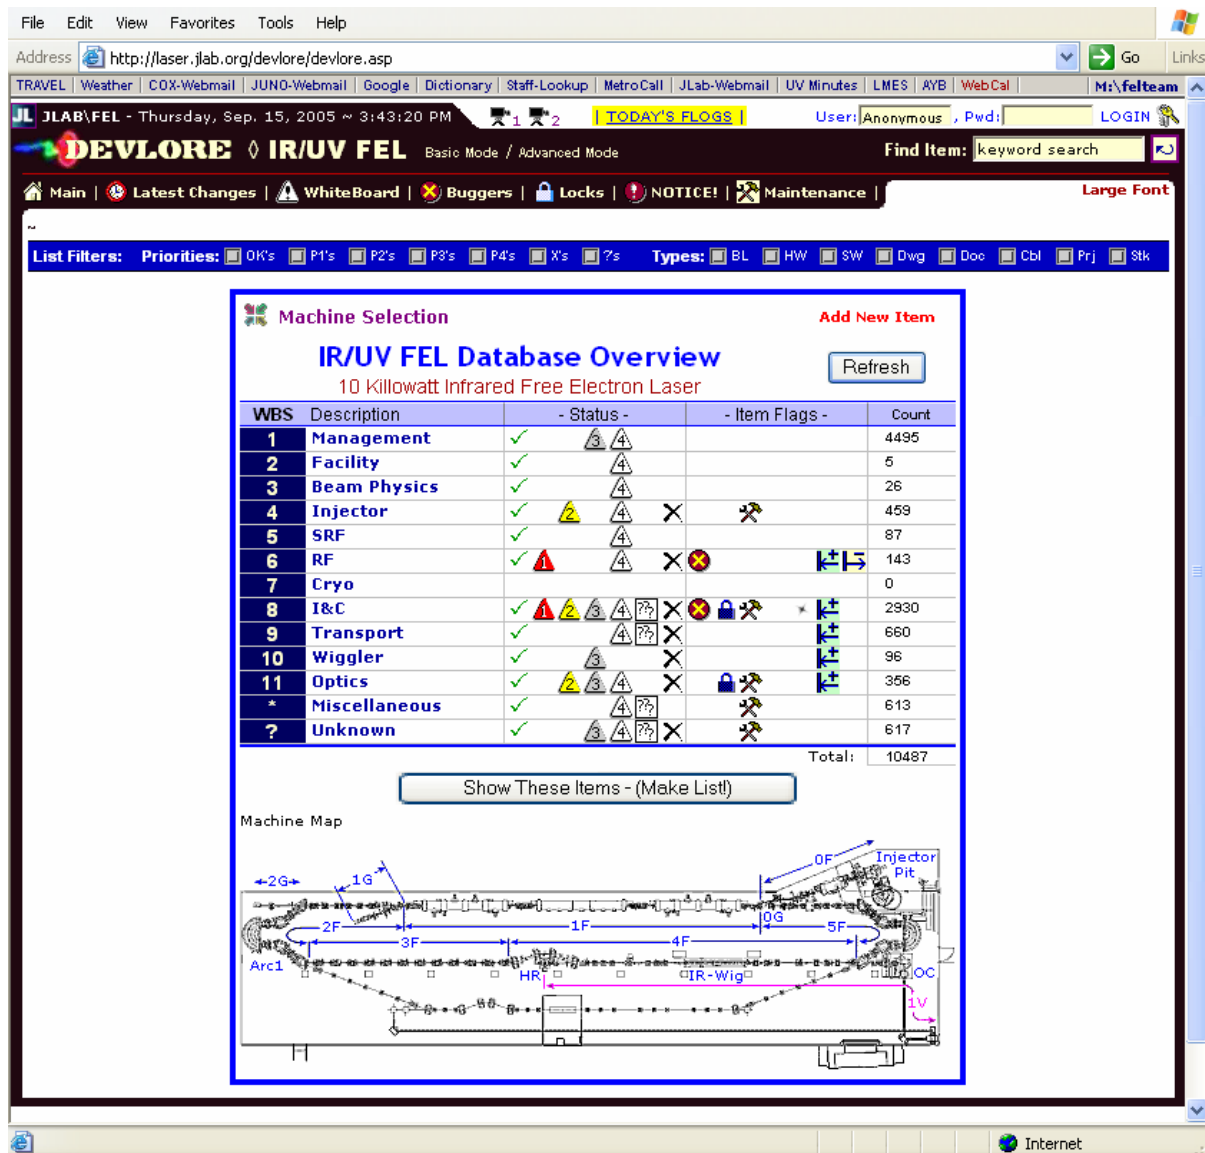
File Edit View Favorites Tools Help

Address http://laser.jlab.org/devlore/devlore.asp Go Links

TRAVEL | Weather | COX-Webmail | JUNO-Webmail | Google | Dictionary | Staff-Lookup | MetroCall | JLab-Webmail | UV Minutes | LMES | AYB | WebCal | M:\felteam

JLAB\FEL - Thursday, Sep. 15, 2005 ~ 3:43:20 PM 1 2 | TODAY'S FLOGS | User: Anonymous , Pwd: LOGIN

DEVLORE ◊ IR/UV FEL Basic Mode / Advanced Mode Find Item: keyword search

Main | Latest Changes | WhiteBoard | Buggers | Locks | NOTICE! | Maintenance | Large Font

~

List Filters: Priorities: OK's P1's P2's P3's P4's X's ?'s Types: BL HW SW Dwg Doc Cbl Prj Stk

Machine Selection Add New Item

IR/UV FEL Database Overview

10 Killowatt Infrared Free Electron Laser

Refresh

| WBS | Description | - Status - | - Item Flags - | Count |
|---|---|---|---|---|
| 1 | Management | ✓ 3 4 | | 4495 |
| 2 | Facility | ✓ 4 | | 5 |
| 3 | Beam Physics | ✓ 4 | | 26 |
| 4 | Injector | ✓ 2 4 ✕ | | 459 |
| 5 | SRF | ✓ 4 | | 87 |
| 6 | RF | ✓ 4 ✕ | | 143 |
| 7 | Cryo | | | 0 |
| 8 | I&C | ✓ 2 3 4 ?? ✕ | | 2930 |
| 9 | Transport | ✓ 4 ?? ✕ | | 660 |
| 10 | Wiggler | ✓ 3 ✕ | | 96 |
| 11 | Optics | ✓ 2 3 4 ✕ | | 356 |
| * | Miscellaneous | ✓ 4 ?? | | 613 |
| ? | Unknown | ✓ 3 4 ?? ✕ | | 617 |
| | | | Total: | 10487 |

Show These Items - (Make List!)

Machine Map

2G 1G 0F Injector Pit 0G 2F 1F 5F 3F 4F Arc1 HR IR-Wig OC 1V

Internet